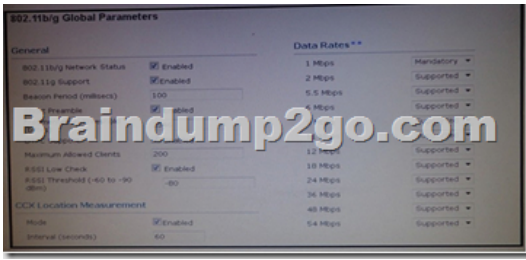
802.11b/g Global Parameters

General

802.11b/g Network Status ☑ Enabled
802.11g Support ☑ Enabled
Beacon Period (millisecs) 100
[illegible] Preamble ☑ Enabled
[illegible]
Maximum Allowed Clients 200
RSSI Low Check ☑ Enabled
RSSI Threshold (-60 to -90 dBm) -80

CCX Location Measurement

Mode ☑ Enabled
Interval (seconds) 60

Data Rates**

| | |
|---|---|
| 1 Mbps | Mandatory |
| 2 Mbps | Supported |
| 5.5 Mbps | Supported |
| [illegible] Mbps | Supported |
| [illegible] | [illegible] |
| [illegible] | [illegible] |
| 12 Mbps | Supported |
| 18 Mbps | Supported |
| 24 Mbps | Supported |
| 36 Mbps | Supported |
| 48 Mbps | Supported |
| 54 Mbps | Supported |

Braindump2go.com